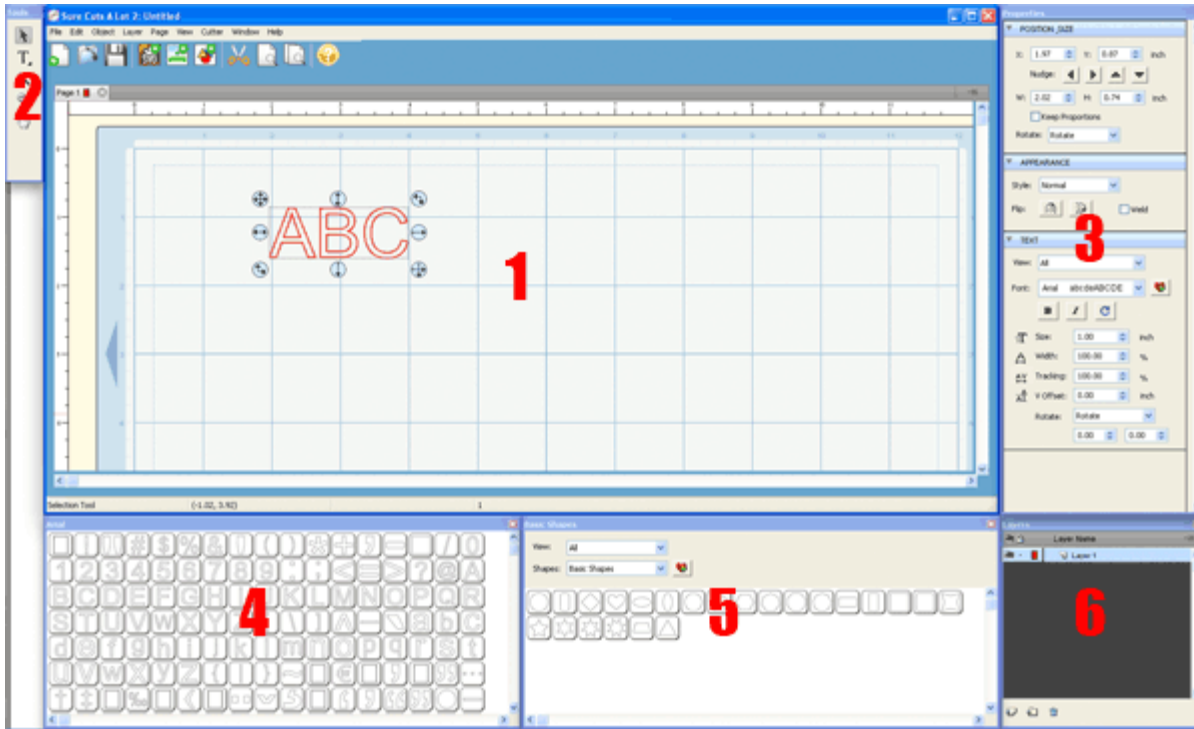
Tools

2

Sure Cuts A Lot 2: Untitled

File Edit Object Layer Page View Cutter Window Help

Page 1

ABC

1

Selection Tool (-1.02, 3.92) 1

Properties

POSITION_SIZE

X: 1.97 Y: 0.87 inch

Nudge:

W: 2.02 H: 0.74 inch

Keep Proportions

Rotate: Rotate

APPEARANCE

Style: Normal

Flip: Weld

3

TEXT

View: All

Font: Arial abcdeABCDE

Size: 1.00 inch

Width: 100.00 %

Tracking: 100.00 %

V Offset: 0.00 inch

Rotate: Rotate

0.00 0.00

Arial

4

Basic Shapes

View: All

Shapes: Basic Shapes

5

Layers

Layer Name

Layer 1

6